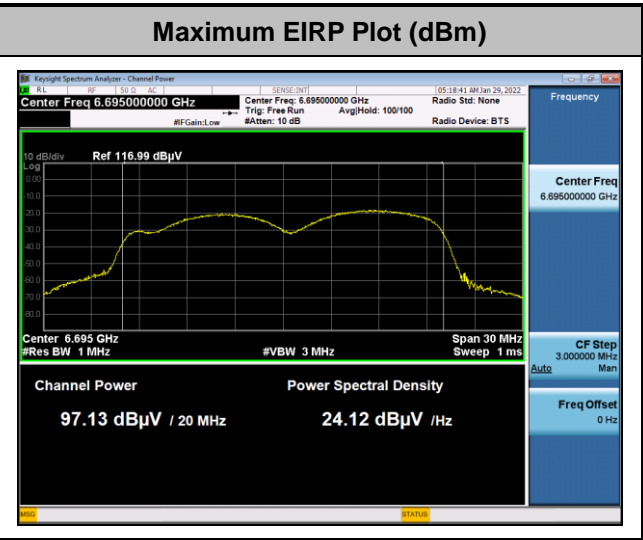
Maximum EIRP Plot (dBm)

Keysight Spectrum Analyzer - Channel Power

RL | RF | 50 Ω | AC | SENSE:INT | 05:18:41 AM Jan 29, 2022

Center Freq 6.695000000 GHz

Center Freq: 6.695000000 GHz
Trig: Free Run
#Atten: 10 dB
Avg|Hold: 100/100
#IFGain:Low

Radio Std: None
Radio Device: BTS

Frequency

10 dB/div Ref 116.99 dBµV
Log

Center 6.695 GHz
#Res BW 1 MHz
#VBW 3 MHz
Span 30 MHz
Sweep 1 ms

Channel Power
97.13 dBµV / 20 MHz

Power Spectral Density
24.12 dBµV /Hz

Center Freq
6.695000000 GHz

CF Step
3.000000 MHz
Auto Man

Freq Offset
0 Hz

MSG
STATUS